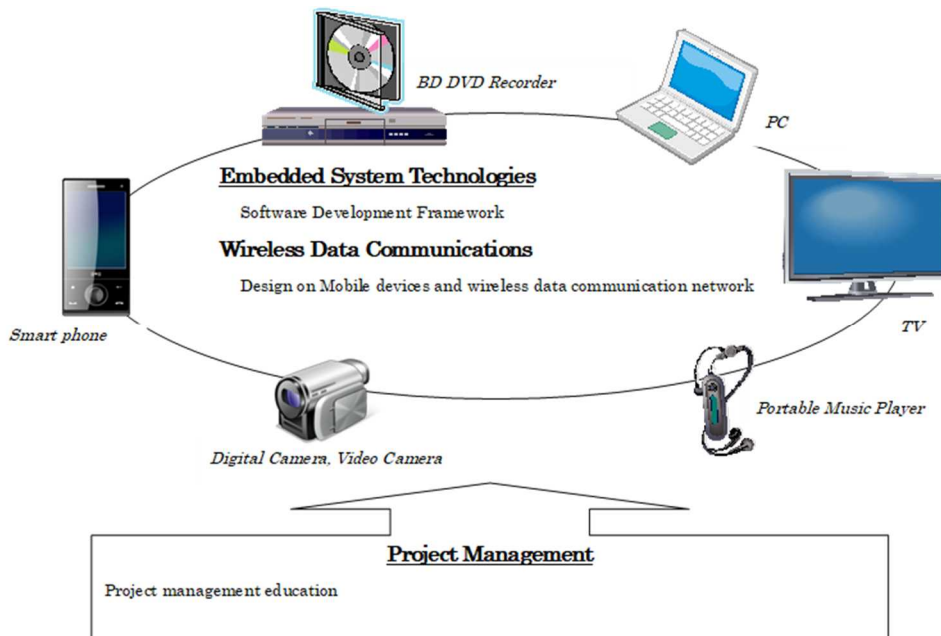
BD DVD Recorder

PC

Embedded System Technologies

Software Development Framework

Wireless Data Communications

Design on Mobile devices and wireless data communication network

Smart phone

TV

Portable Music Player

Digital Camera, Video Camera

Project Management

Project management education